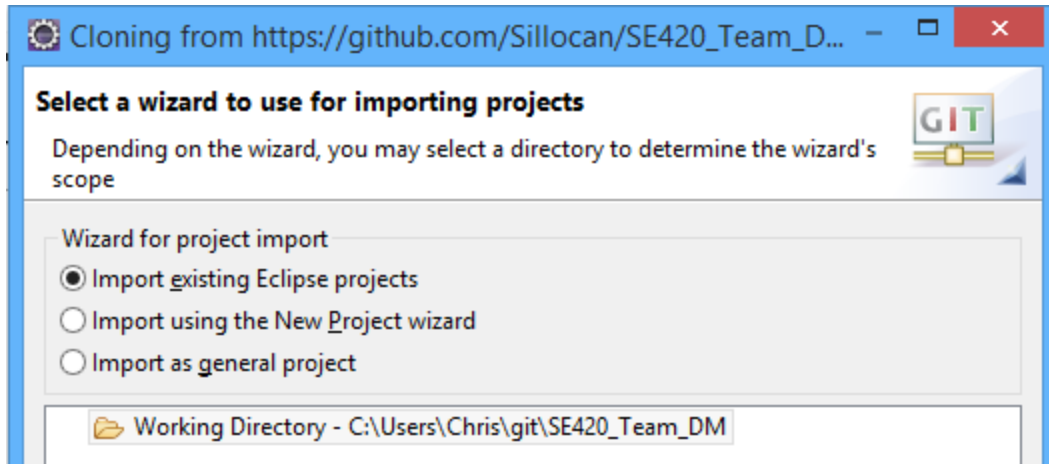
Cloning from https://github.com/Sillocan/SE420_Team_D...

Select a wizard to use for importing projects

Depending on the wizard, you may select a directory to determine the wizard's scope

GIT

Wizard for project import

Import existing Eclipse projects

Import using the New Project wizard

Import as general project

Working Directory - C:\Users\Chris\git\SE420_Team_DM